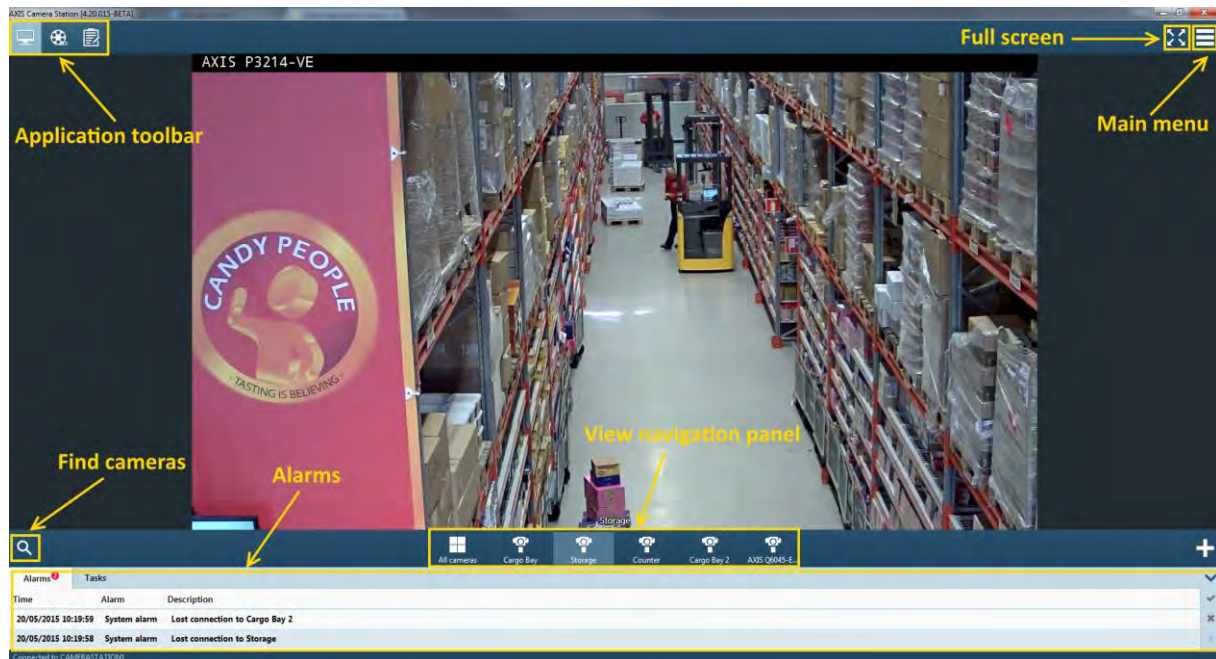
AXIS Camera Station [4.20.015-BETA]

Full screen

AXIS P3214-VE

Application toolbar

Main menu

CANDY PEOPLE

TASTING IS BELIEVING

View navigation panel

Find cameras

Alarms

Storage

All cameras

Cargo Bay

Storage

Counter

Cargo Bay 2

AXIS Q6045-E...

Alarms

Tasks

| Time | Alarm | Description |
|---|---|---|
| 20/05/2015 10:19:59 | System alarm | Lost connection to Cargo Bay 2 |
| 20/05/2015 10:19:58 | System alarm | Lost connection to Storage |

Connected to CAMERASTATION1